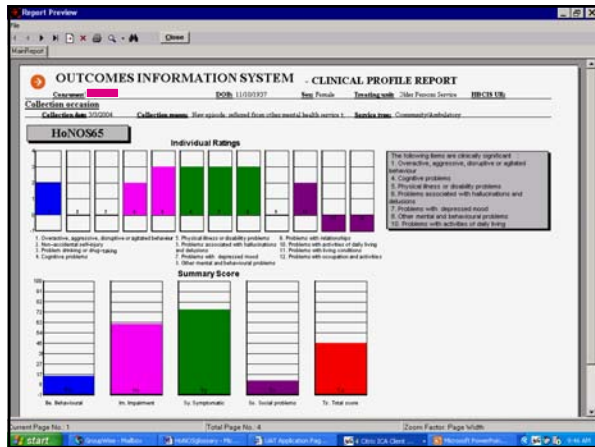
Report Preview

File

Close

MainReport

OUTCOMES INFORMATION SYSTEM - CLINICAL PROFILE REPORT

Consumer: DOB: 11/10/1937 Sex: Female Treating unit: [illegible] HBCIS UR:

Collection occasion

Collection date: 3/3/2004 Collection reason: New episode, referral from other mental health service t Service type: Community/ambulatory

HoNOS65

Individual Ratings

The following items are clinically significant:
1. Overactive, aggressive, disruptive or agitated behaviour
4. Cognitive problems
5. Physical illness or disability problems
6. Problems associated with hallucinations and delusions
7. Problems with depressed mood
8. Other mental and behavioural problems
10. Problems with activities of daily living

1. Overactive, aggressive, disruptive or agitated behaviour
2. Non-accidental self-injury
3. Problem drinking or drug-taking
4. Cognitive problems
5. Physical illness or disability problems
6. Problems associated with hallucinations and delusions
7. Problems with depressed mood
8. Other mental and behavioural problems
9. Problems with relationships
10. Problems with activities of daily living
11. Problems with living conditions
12. Problems with occupation and activities

Summary Score

Be. Behavioural
Im. Impairment
Sy. Symptomatic
So. Social problems
To. Total score

Current Page No.: 1 Total Page No.: 4 Zoom Factor: Page Width

start GroupWise - Mailbox HoNOSglossary - Mi... UAT Application Pag... Citrix ICA Client ... Microsoft PowerPoin... 9:46 AM